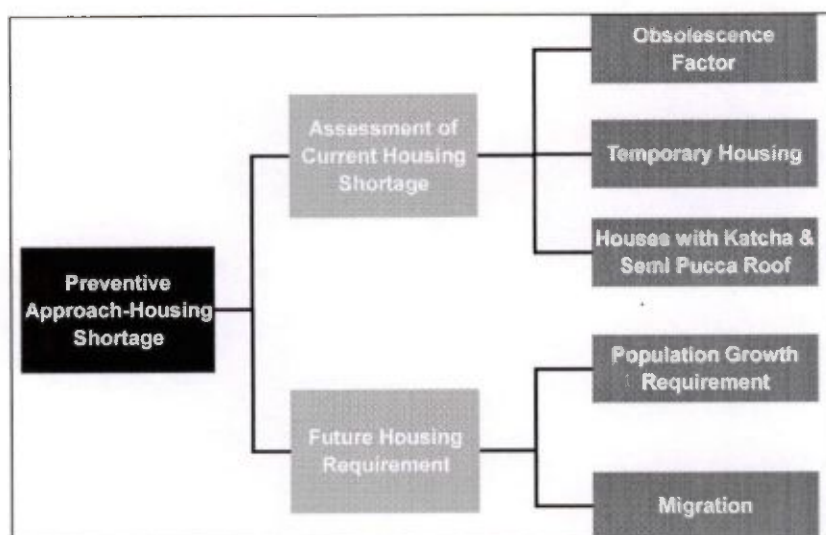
Preventive Approach-Housing Shortage

Assessment of Current Housing Shortage

Obsolescence Factor

Temporary Housing

Houses with Katcha & Semi Pucca Roof

Future Housing Requirement

Population Growth Requirement

Migration